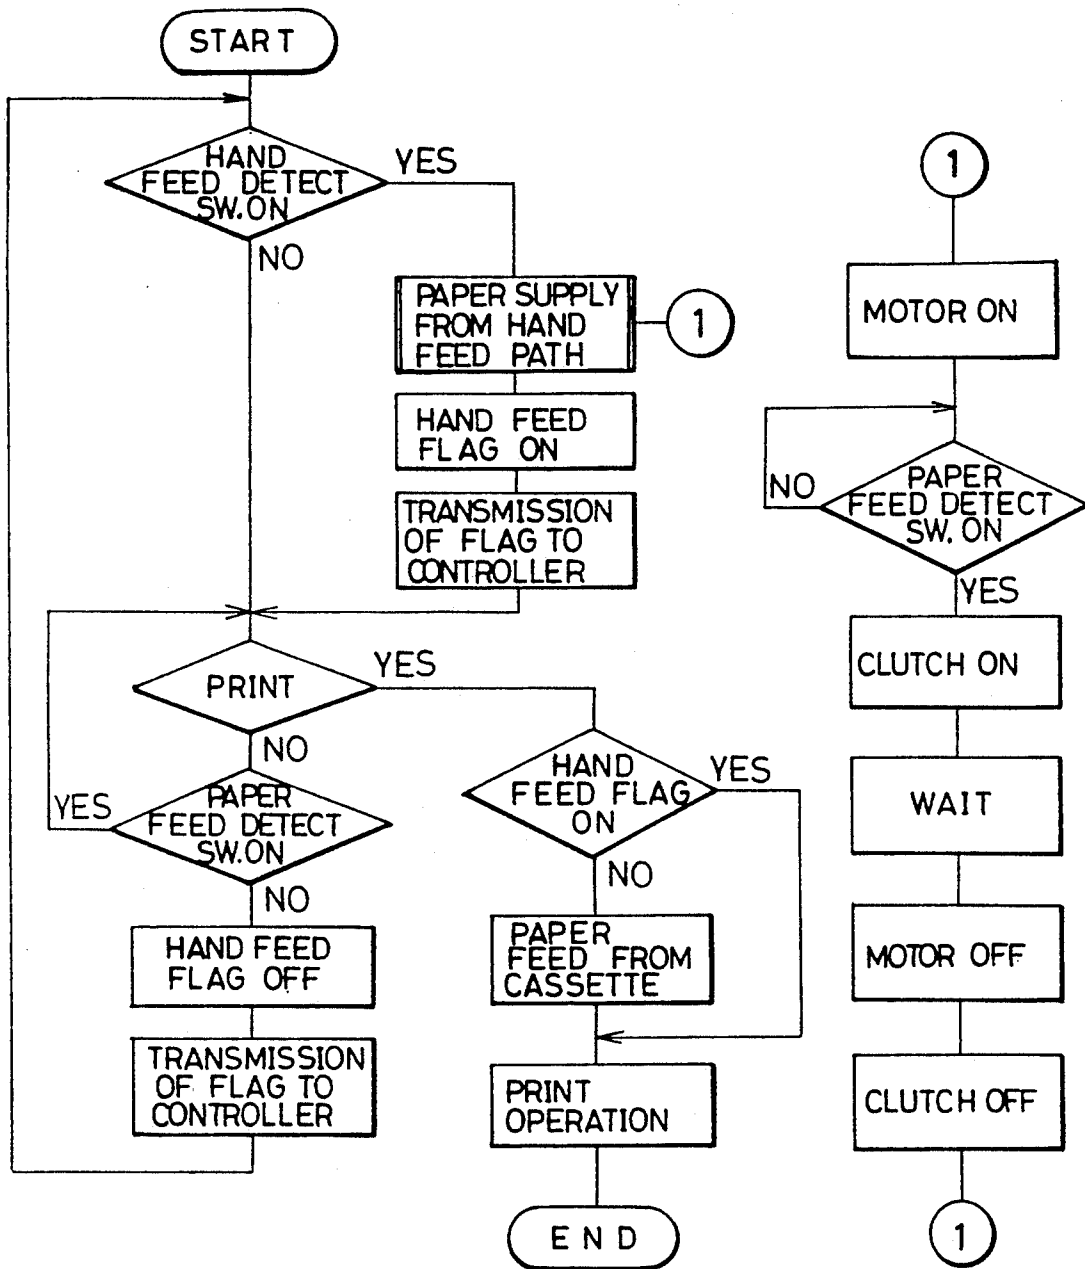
START

HAND FEED DETECT SW.ON

YES

NO

PAPER SUPPLY FROM HAND FEED PATH

1

HAND FEED FLAG ON

TRANSMISSION OF FLAG TO CONTROLLER

PRINT

YES

NO

YES

PAPER FEED DETECT SW.ON

NO

HAND FEED FLAG OFF

TRANSMISSION OF FLAG TO CONTROLLER

HAND FEED FLAG ON

YES

NO

PAPER FEED FROM CASSETTE

PRINT OPERATION

END

1

MOTOR ON

NO

PAPER FEED DETECT SW. ON

YES

CLUTCH ON

WAIT

MOTOR OFF

CLUTCH OFF

1